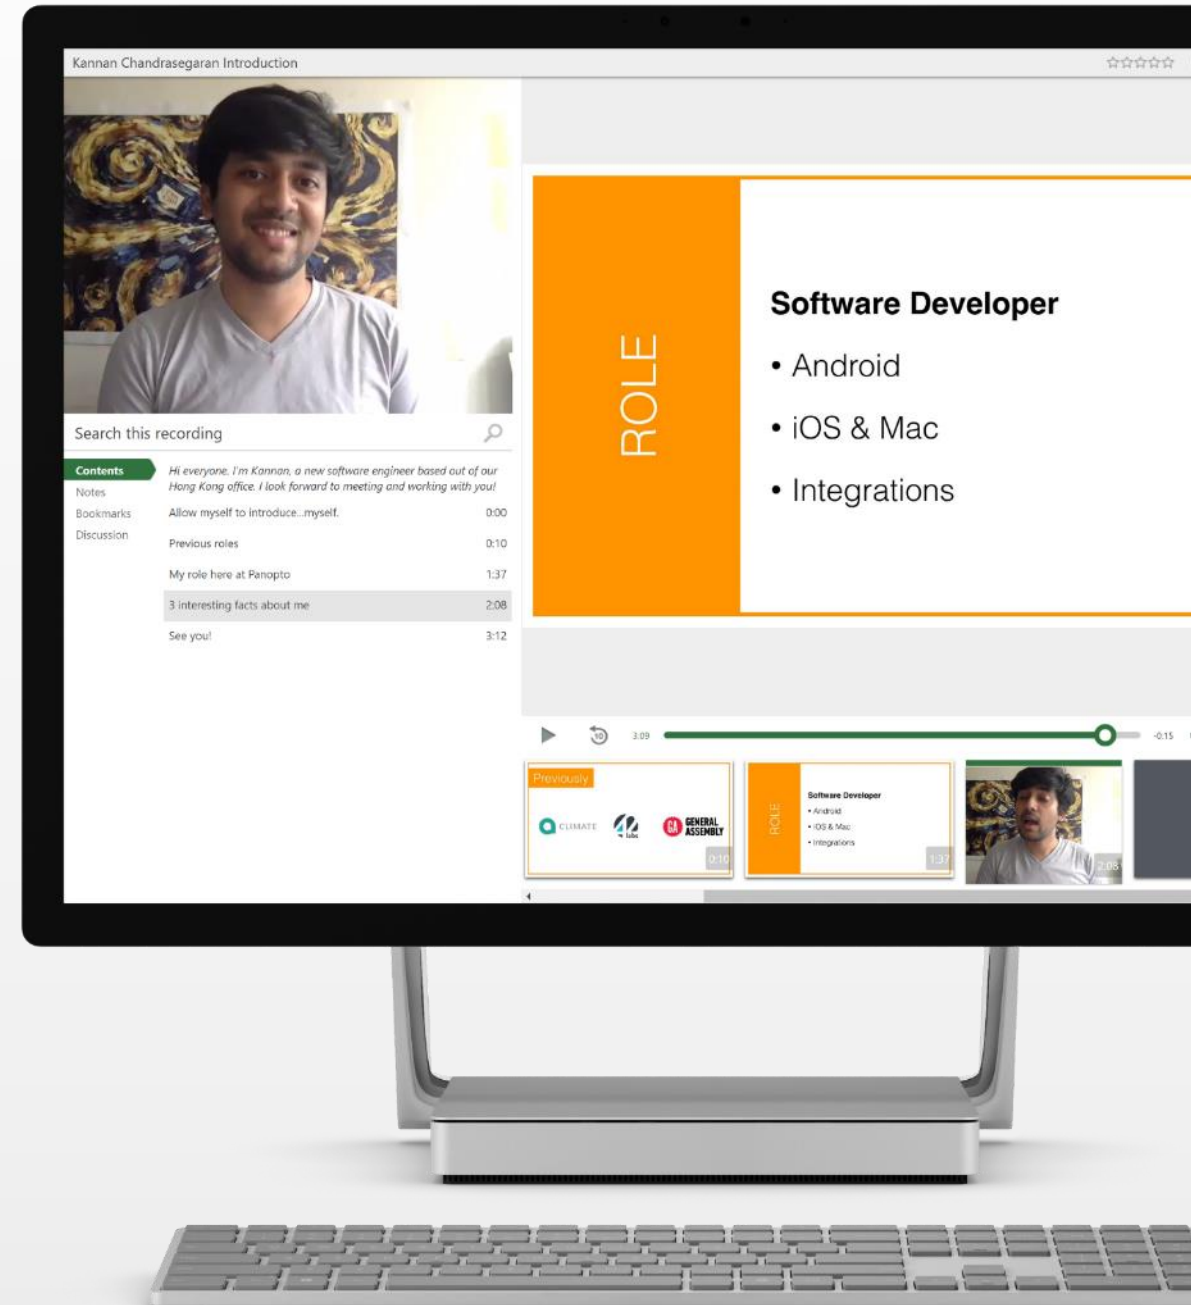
Kannan Chandrasegaran Introduction

Search this recording

Contents
Notes
Bookmarks
Discussion

Hi everyone, I'm Kannan, a new software engineer based out of our Hong Kong office. I look forward to meeting and working with you!

| | |
|---|---|
| Allow myself to introduce...myself. | 0:00 |
| Previous roles | 0:10 |
| My role here at Panopto | 1:37 |
| 3 interesting facts about me | 2:08 |
| See you! | 3:12 |

ROLE

Software Developer
• Android
• iOS & Mac
• Integrations

3:09
-0:15

Previously
CLIMATE
42 labs
GA GENERAL ASSEMBLY
0:10

ROLE
Software Developer
• Android
• iOS & Mac
• Integrations
1:37

2:08